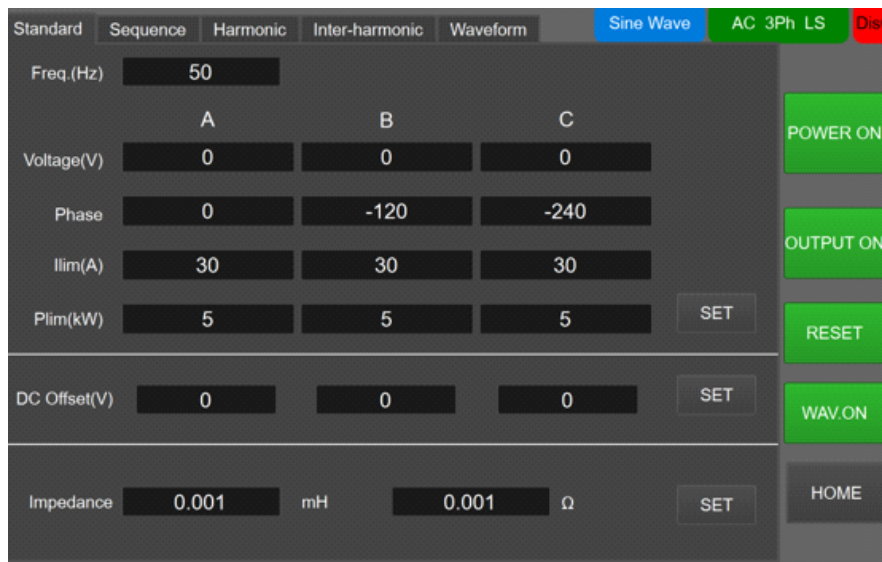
Standard | Sequence | Harmonic | Inter-harmonic | Waveform | Sine Wave | AC 3Ph LS | Dis

Freq.(Hz) 50

| | A | B | C |
|---|---|---|---|
| Voltage(V) | 0 | 0 | 0 |
| Phase | 0 | -120 | -240 |
| Ilim(A) | 30 | 30 | 30 |
| Plim(kW) | 5 | 5 | 5 |

SET

DC Offset(V) 0 0 0 SET

Impedance 0.001 mH 0.001 Ω SET

POWER ON
OUTPUT ON
RESET
WAV.ON
HOME